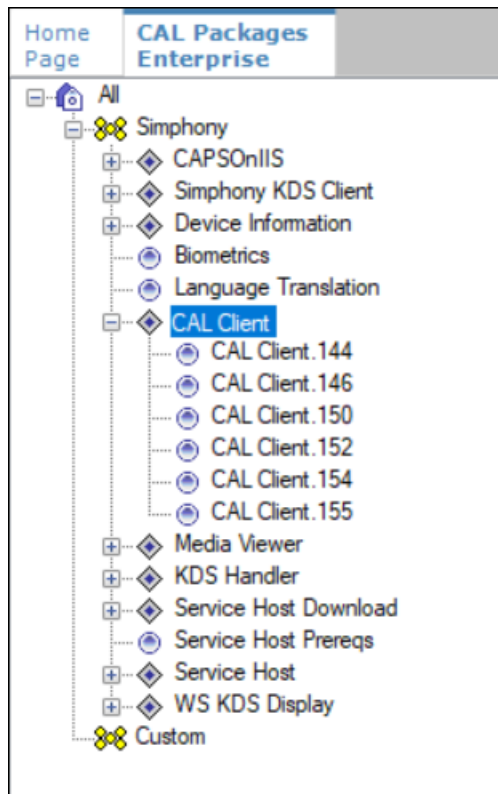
Home Page

CAL Packages Enterprise

All

Simphony

CAPSOnIIS

Simphony KDS Client

Device Information

Biometrics

Language Translation

CAL Client

CAL Client.144

CAL Client.146

CAL Client.150

CAL Client.152

CAL Client.154

CAL Client.155

Media Viewer

KDS Handler

Service Host Download

Service Host Prereqs

Service Host

WS KDS Display

Custom